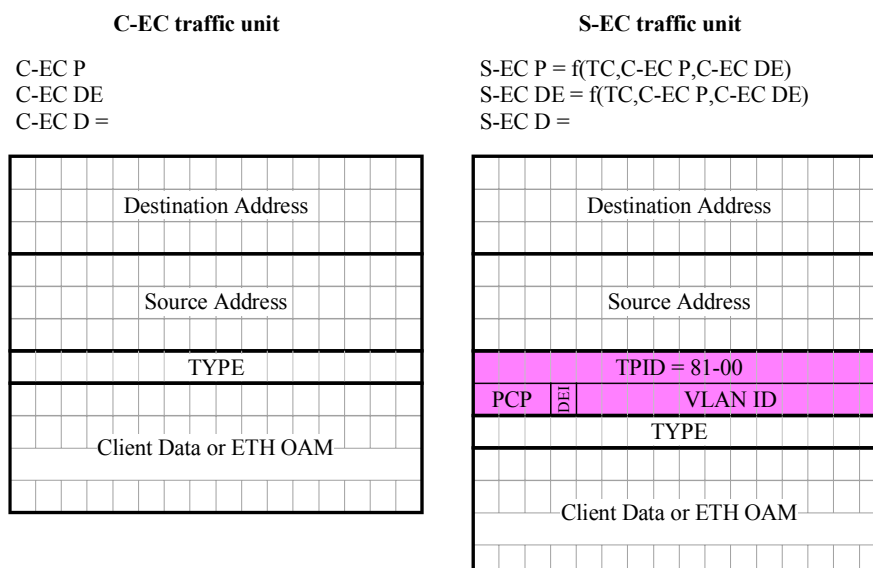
C-EC traffic unit

C-EC P
C-EC DE
C-EC D =

Destination Address

Source Address

TYPE

Client Data or ETH OAM

S-EC traffic unit

S-EC P = f(TC,C-EC P,C-EC DE)
S-EC DE = f(TC,C-EC P,C-EC DE)
S-EC D =

Destination Address

Source Address

TPID = 81-00

PCP

DEI

VLAN ID

TYPE

Client Data or ETH OAM